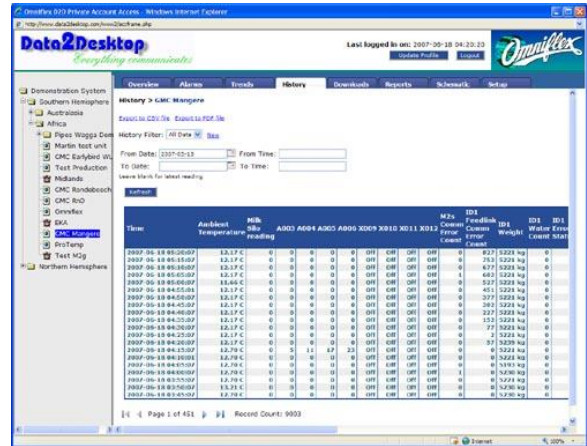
Omniflex D2D Private Account Access - Windows Internet Explorer

http://www.data2desktop.com/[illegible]

Data2Desktop
Everything communicates

Last logged in on: 2007-06-18 04:20:20
Update Profile Logout

Omniflex

Overview Alarms Trends History Downloads Reports Schematic Setup

Demonstration System
Southern Hemisphere
Australasia
Africa
Pipes Wagga Dem
Martin test unit
CMC Earlybird W
Test Production
Midlands
CMC Rondebosch
CMC RnD
Omniflex
BKA
CMC Mangere
ProTemp
Test M2g
Northern Hemisphere

History > CMC Mangere

Export to CSV file Export to PDF file

History Filter: All Data New

From Date: 2007-05-13 From Time:
To Date: To Time:
Leave blank for latest reading

Refresh

| Time | Ambient Temperature | Milk Silo reading | A003 | A004 | A005 | A006 | X009 | X010 | X011 | X012 | M2s Comm Error Count | ID1 Feedlink Comm Error Count | ID1 Weight | ID1 Water Count | ID1 Error Stat |
|---|---|---|---|---|---|---|---|---|---|---|---|---|---|---|---|
| 2007-06-18 05:20:07 | 12.17 C | 0 | 0 | 0 | 0 | 0 | Off | Off | Off | 0 | | 827 | 5221 kg | 0 | |
| 2007-06-18 05:16:07 | 12.17 C | 0 | 0 | 0 | 0 | 0 | Off | Off | Off | 0 | | 753 | 5221 kg | 0 | |
| 2007-06-18 05:15:07 | 12.17 C | 0 | 0 | 0 | 0 | 0 | Off | Off | Off | 0 | | 677 | 5221 kg | 0 | |
| 2007-06-18 05:05:07 | 12.17 C | 0 | 0 | 0 | 0 | 0 | Off | Off | Off | 0 | | 602 | 5221 kg | 0 | |
| 2007-06-18 05:00:07 | 11.66 C | 0 | 0 | 0 | 0 | 0 | Off | Off | Off | 0 | | 527 | 5221 kg | 0 | |
| 2007-06-18 04:55:01 | 12.17 C | 0 | 0 | 0 | 0 | 0 | Off | Off | Off | 0 | | 451 | 5221 kg | 0 | |
| 2007-06-18 04:50:07 | 12.17 C | 0 | 0 | 0 | 0 | 0 | Off | Off | Off | 0 | | 377 | 5221 kg | 0 | |
| 2007-06-18 04:45:07 | 12.17 C | 0 | 0 | 0 | 0 | 0 | Off | Off | Off | 0 | | 302 | 5221 kg | 0 | |
| 2007-06-18 04:40:07 | 12.17 C | 0 | 0 | 0 | 0 | 0 | Off | Off | Off | 0 | | 227 | 5221 kg | 0 | |
| 2007-06-18 04:35:07 | 12.17 C | 0 | 0 | 0 | 0 | 0 | Off | Off | Off | 0 | | 152 | 5221 kg | 0 | |
| 2007-06-18 04:30:07 | 12.17 C | 0 | 0 | 0 | 0 | 0 | Off | Off | Off | 0 | | 77 | 5221 kg | 0 | |
| 2007-06-18 04:25:07 | 12.17 C | 0 | 0 | 0 | 0 | 0 | Off | Off | Off | 0 | | 2 | 5221 kg | 0 | |
| 2007-06-18 04:20:07 | 12.17 C | 0 | 0 | 0 | 0 | 0 | Off | Off | Off | 0 | | 37 | 5239 kg | 0 | |
| 2007-06-18 04:15:07 | 12.17 C | 0 | 5 | 11 | 37 | 23 | Off | Off | Off | 0 | | 0 | 5221 kg | 0 | |
| 2007-06-18 04:10:01 | 12.79 C | 0 | 0 | 0 | 0 | 0 | Off | Off | Off | 0 | | 0 | 5221 kg | 0 | |
| 2007-06-18 04:05:07 | 12.79 C | 0 | 0 | 0 | 0 | 0 | Off | Off | Off | 0 | | 0 | 5393 kg | 0 | |
| 2007-06-18 04:00:07 | 12.79 C | 0 | 0 | 0 | 0 | 0 | Off | Off | Off | 1 | | 0 | 5290 kg | 0 | |
| 2007-06-18 03:55:07 | 12.79 C | 0 | 0 | 0 | 0 | 0 | Off | Off | Off | 0 | | 0 | 5221 kg | 0 | |
| 2007-06-18 03:50:07 | 13.21 C | 0 | 0 | 0 | 0 | 0 | Off | Off | Off | 0 | | 0 | 5221 kg | 0 | |
| 2007-06-18 03:45:07 | 12.79 C | 0 | 0 | 0 | 0 | 0 | Off | Off | Off | 0 | | 0 | 5290 kg | 0 | |

Page 1 of 451 Record Count: 9003

Internet 100%